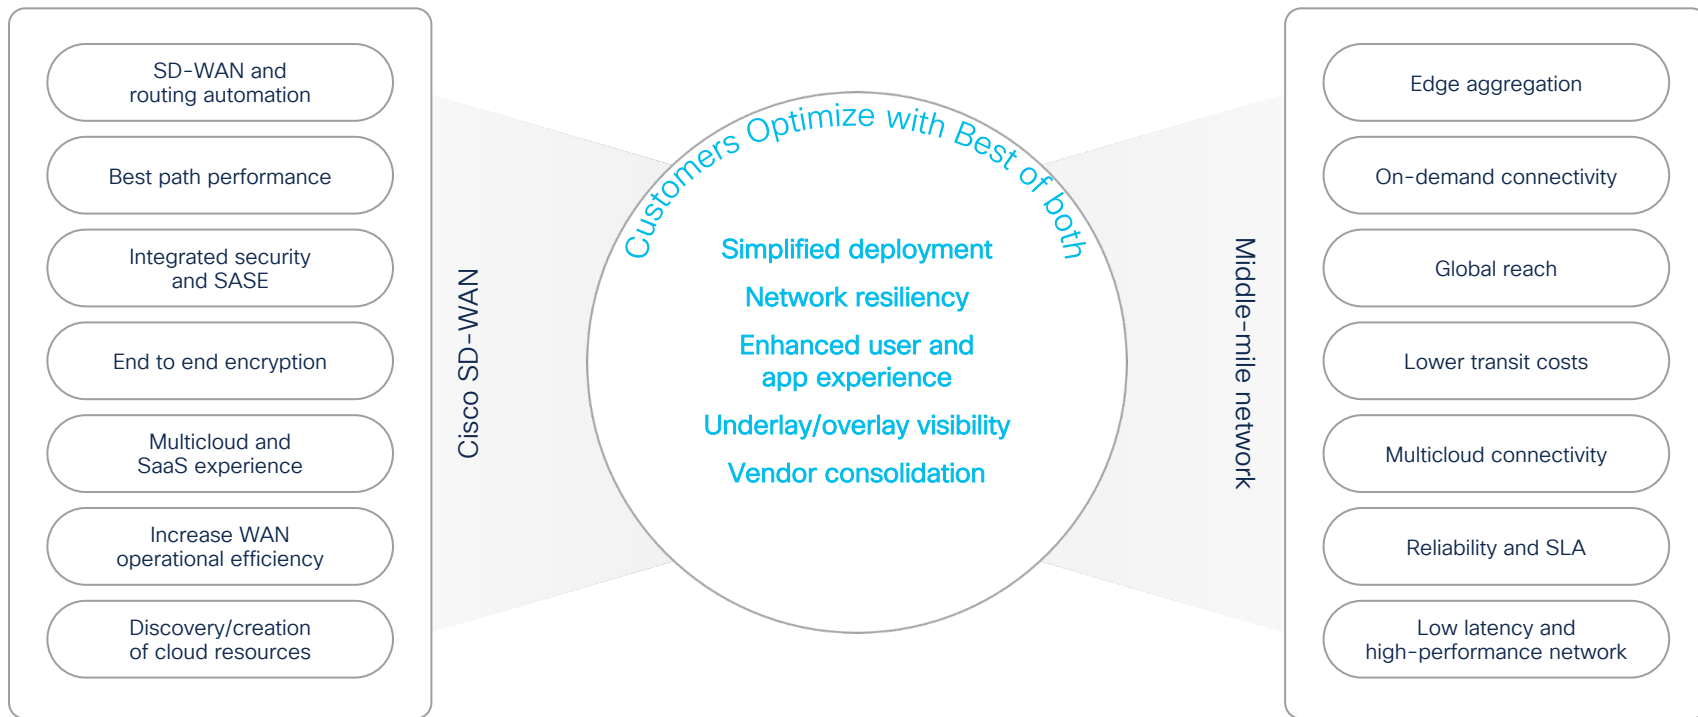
SD-WAN and routing automation

Best path performance

Integrated security and SASE

End to end encryption

Multicloud and SaaS experience

Increase WAN operational efficiency

Discovery/creation of cloud resources

Cisco SD-WAN

Customers Optimize with Best of both

Simplified deployment

Network resiliency

Enhanced user and app experience

Underlay/overlay visibility

Vendor consolidation

Middle-mile network

Edge aggregation

On-demand connectivity

Global reach

Lower transit costs

Multicloud connectivity

Reliability and SLA

Low latency and high-performance network